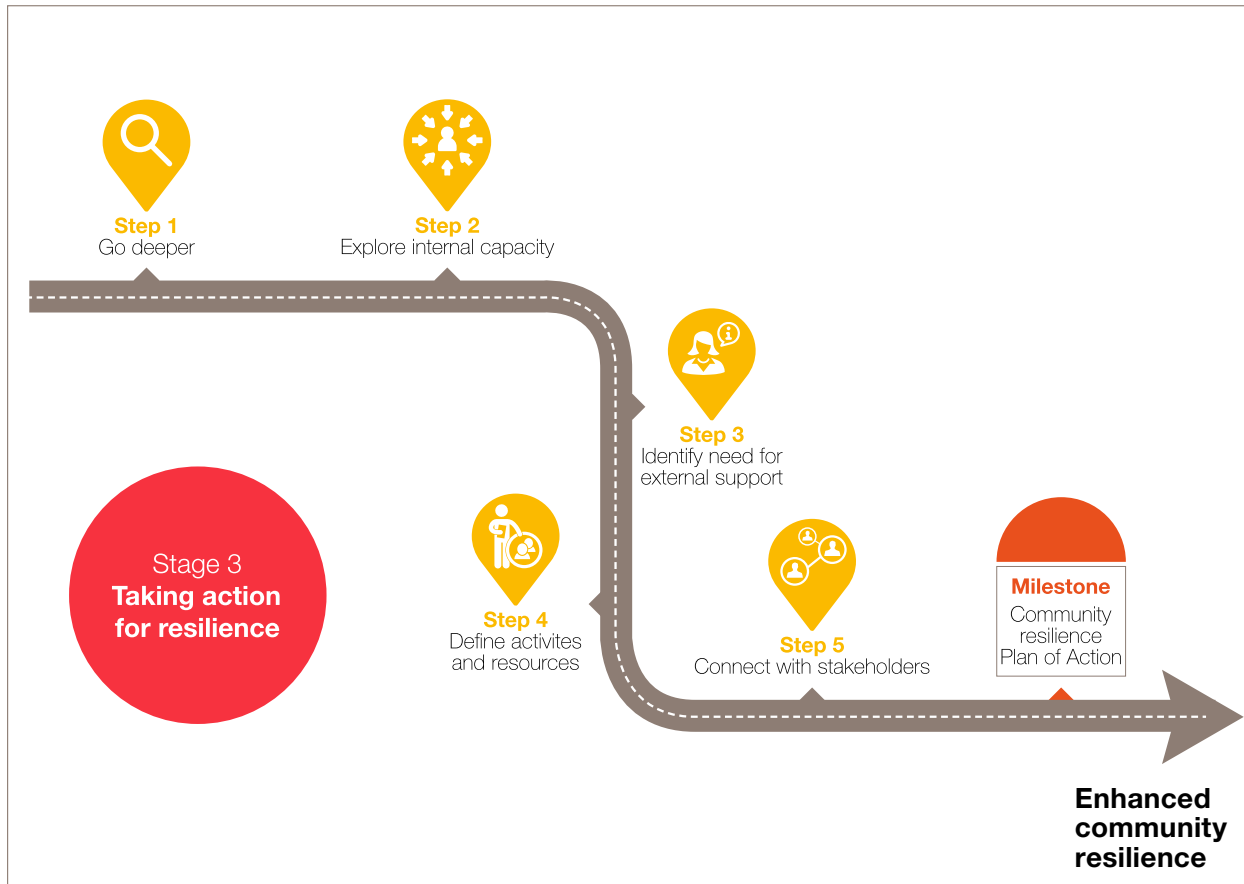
Step 1
Go deeper

Step 2
Explore internal capacity

Step 3
Identify need for external support

Stage 3
Taking action for resilience

Step 4
Define activites and resources

Step 5
Connect with stakeholders

Milestone
Community resilience Plan of Action

Enhanced community resilience